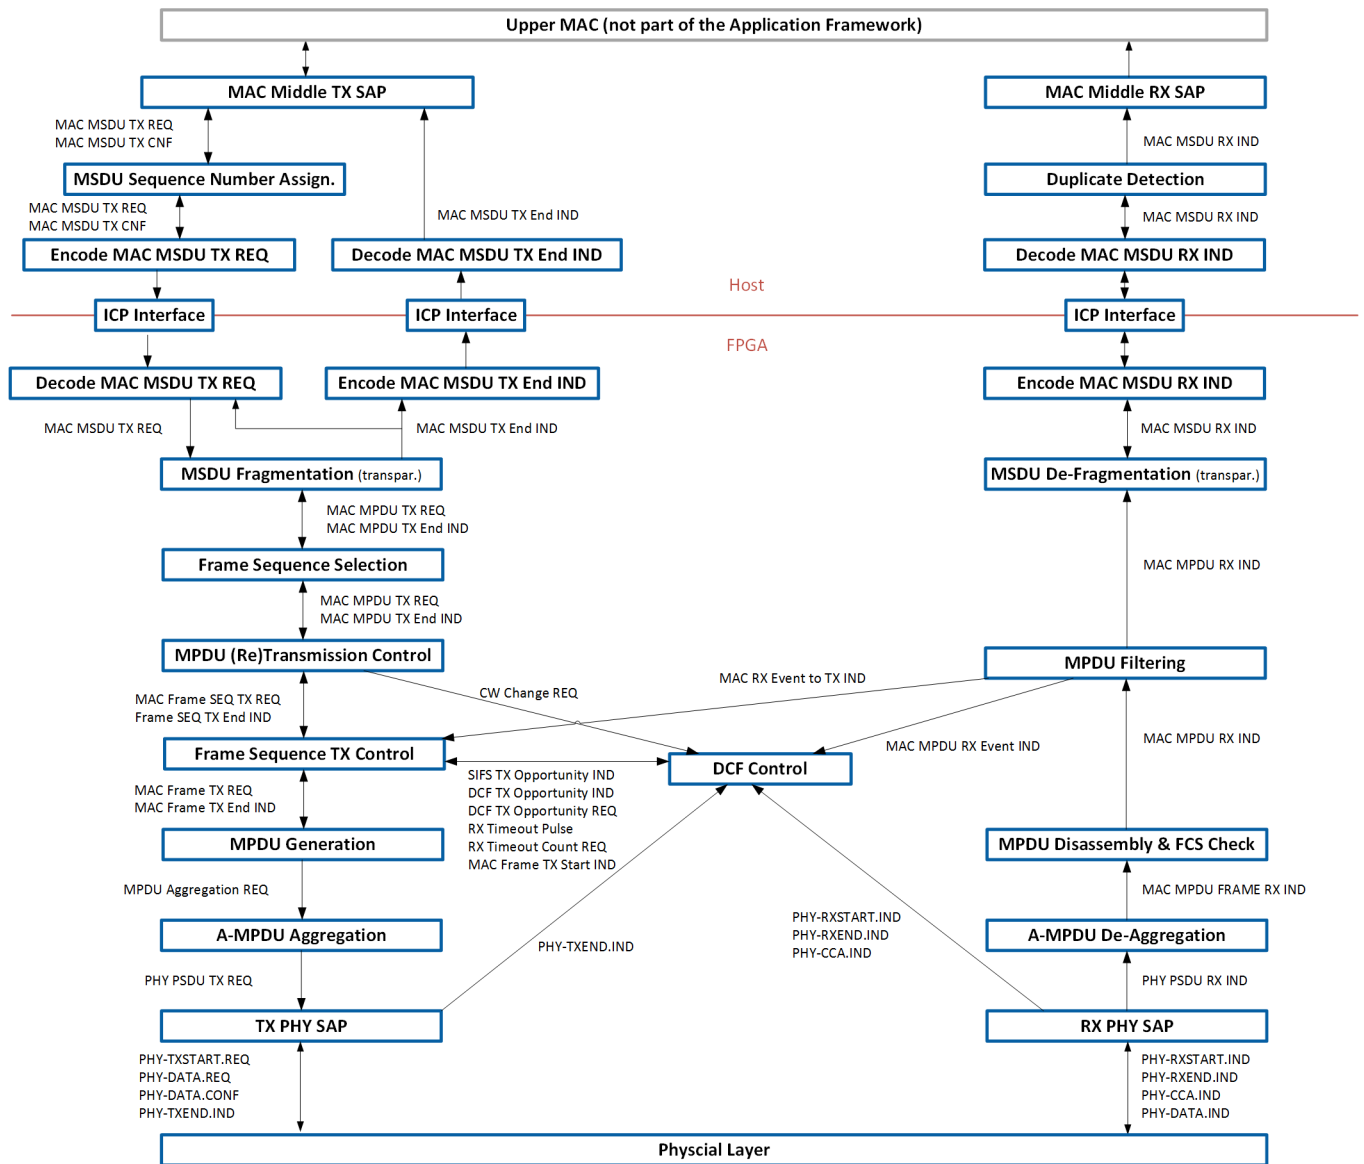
Upper MAC (not part of the Application Framework)

MAC Middle TX SAP

MAC Middle RX SAP

MAC MSDU TX REQ
MAC MSDU TX CNF

MAC MSDU RX IND

MSDU Sequence Number Assign.

Duplicate Detection

MAC MSDU TX REQ
MAC MSDU TX CNF

MAC MSDU TX End IND

MAC MSDU RX IND

Encode MAC MSDU TX REQ

Decode MAC MSDU TX End IND

Decode MAC MSDU RX IND

Host

ICP Interface

ICP Interface

ICP Interface

FPGA

Decode MAC MSDU TX REQ

Encode MAC MSDU TX End IND

Encode MAC MSDU RX IND

MAC MSDU TX REQ

MAC MSDU TX End IND

MAC MSDU RX IND

MSDU Fragmentation (transpar.)

MSDU De-Fragmentation (transpar.)

MAC MPDU TX REQ
MAC MPDU TX End IND

Frame Sequence Selection

MAC MPDU RX IND

MAC MPDU TX REQ
MAC MPDU TX End IND

MPDU (Re)Transmission Control

MPDU Filtering

MAC RX Event to TX IND

CW Change REQ

MAC Frame SEQ TX REQ
Frame SEQ TX End IND

Frame Sequence TX Control

DCF Control

MAC MPDU RX Event IND

MAC MPDU RX IND

SIFS TX Opportunity IND
DCF TX Opportunity IND
DCF TX Opportunity REQ
RX Timeout Pulse
RX Timeout Count REQ
MAC Frame TX Start IND

MAC Frame TX REQ
MAC Frame TX End IND

MPDU Generation

MPDU Disassembly & FCS Check

MPDU Aggregation REQ

MAC MPDU FRAME RX IND

PHY-RXSTART.IND
PHY-RXEND.IND
PHY-CCA.IND

A-MPDU Aggregation

PHY-TXEND.IND

A-MPDU De-Aggregation

PHY PSDU TX REQ

PHY PSDU RX IND

TX PHY SAP

RX PHY SAP

PHY-TXSTART.REQ
PHY-DATA.REQ
PHY-DATA.CONF
PHY-TXEND.IND

PHY-RXSTART.IND
PHY-RXEND.IND
PHY-CCA.IND
PHY-DATA.IND

Physcial Layer